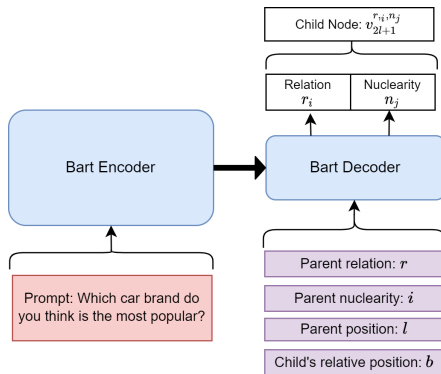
Child Node: $v_{2l+1}^{r_i,n_j}$

Relation $r_i$

Nuclearity $n_j$

Bart Encoder

Bart Decoder

Prompt: Which car brand do you think is the most popular?

Parent relation: $r$

Parent nuclearity: $i$

Parent position: $l$

Child's relative position: $b$